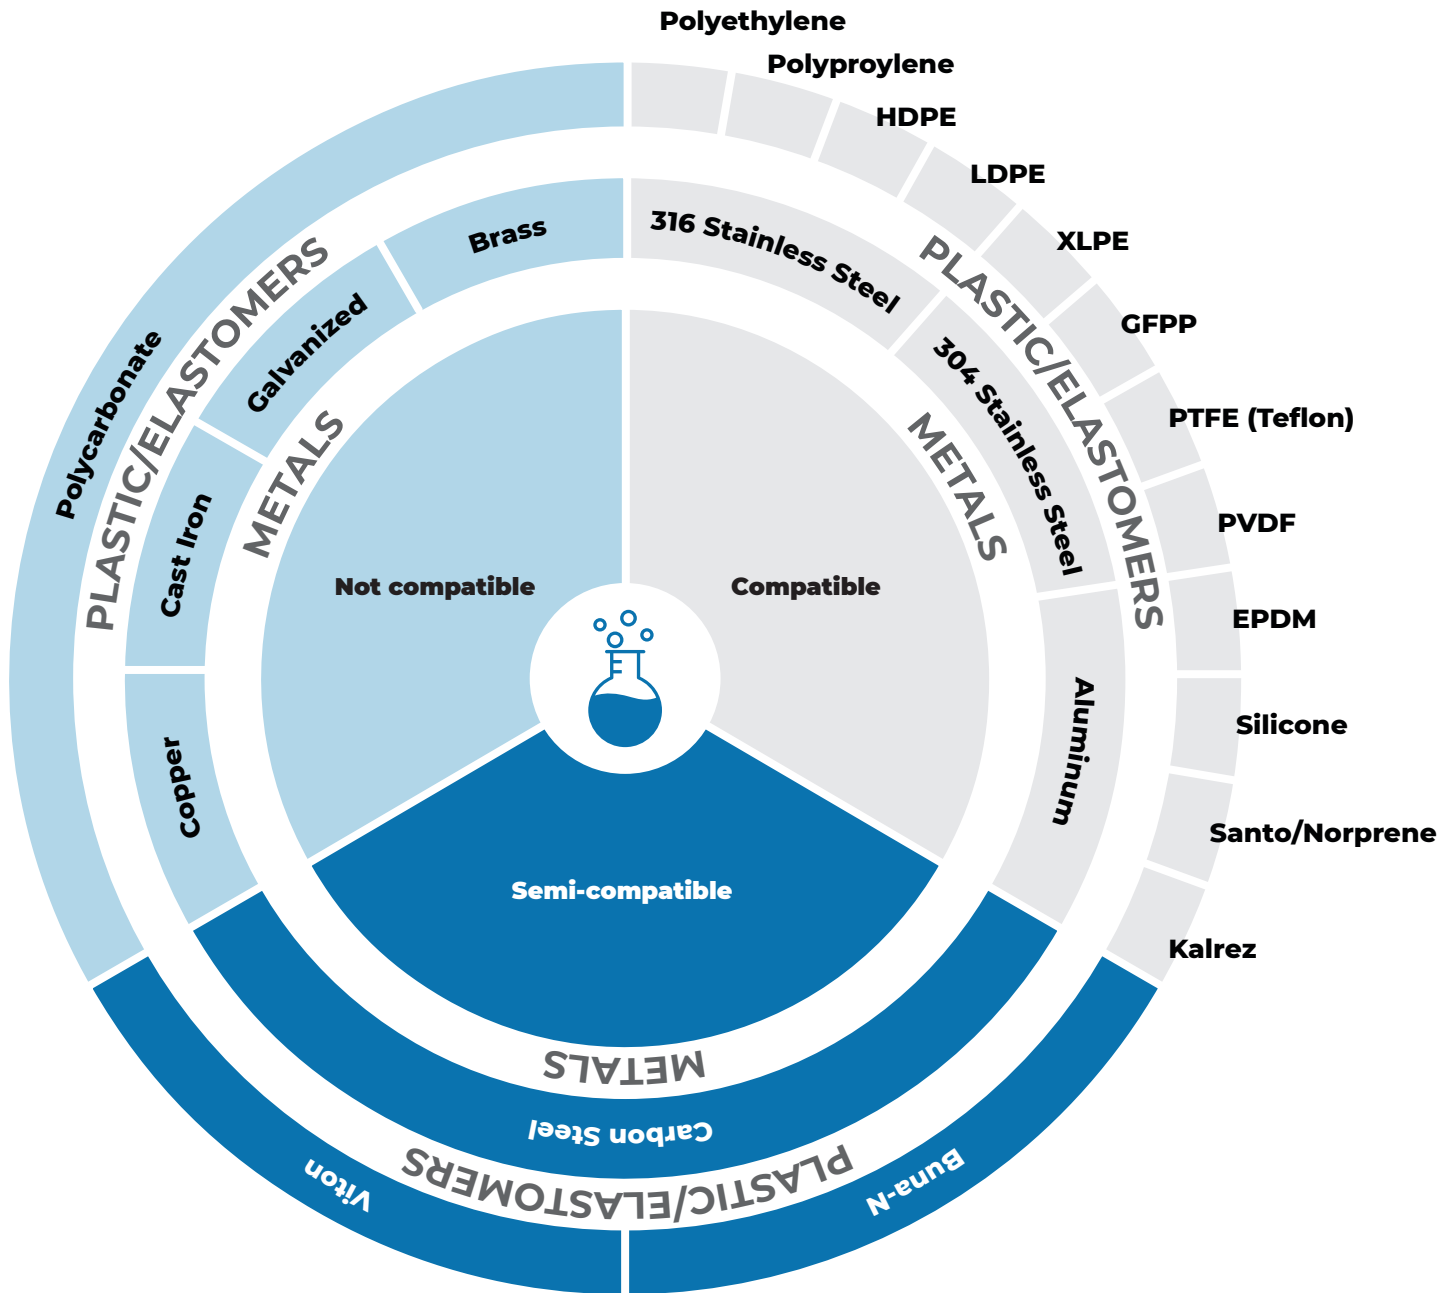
Not compatible

Compatible

Semi-compatible

METALS

Brass

Galvanized

Cast Iron

Copper

PLASTIC/ELASTOMERS

Polycarbonate

METALS

316 Stainless Steel

304 Stainless Steel

Aluminum

PLASTIC/ELASTOMERS

Polyethylene

Polyproylene

HDPE

LDPE

XLPE

GFPP

PTFE (Teflon)

PVDF

EPDM

Silicone

Santo/Norprene

Kalrez

METALS

Carbon Steel

PLASTIC/ELASTOMERS

Viton

Buna-N